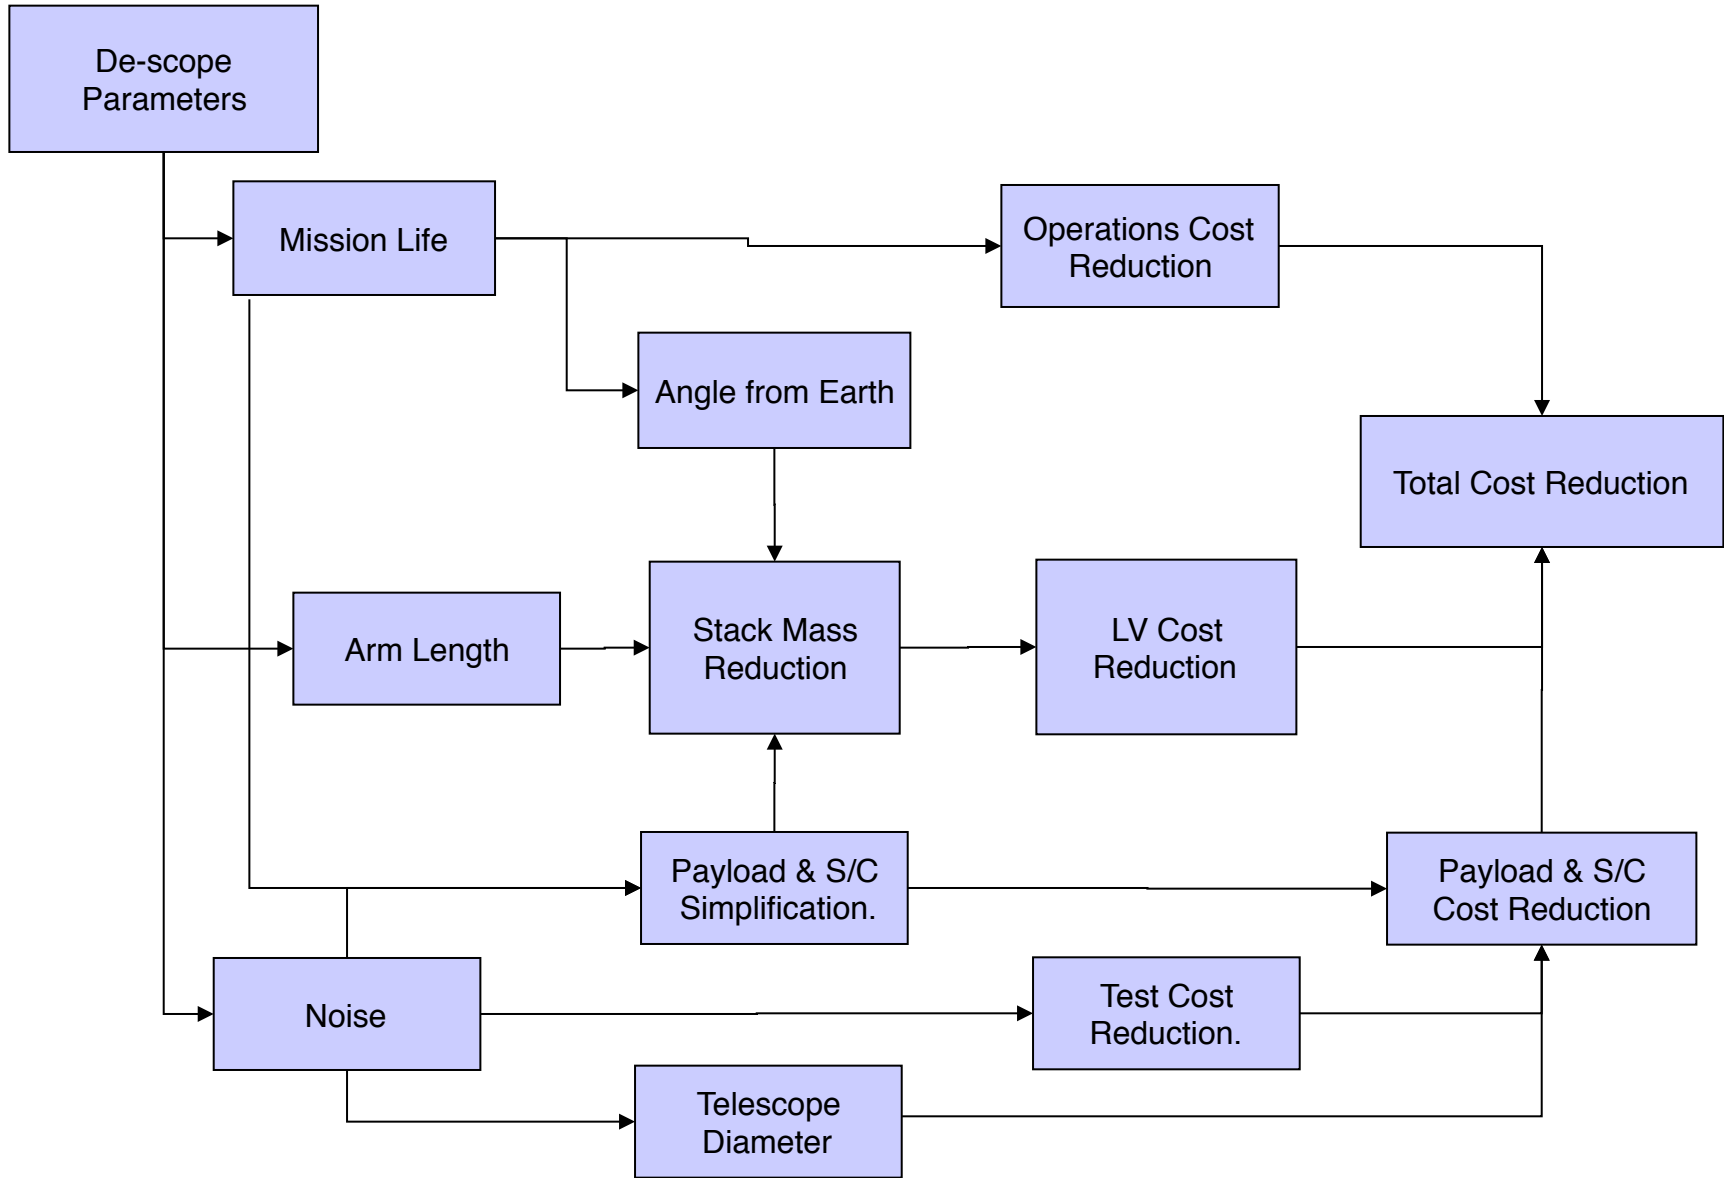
De-scope Parameters

Mission Life

Operations Cost Reduction

Angle from Earth

Total Cost Reduction

Arm Length

Stack Mass Reduction

LV Cost Reduction

Payload & S/C Simplification.

Payload & S/C Cost Reduction

Noise

Test Cost Reduction.

Telescope Diameter